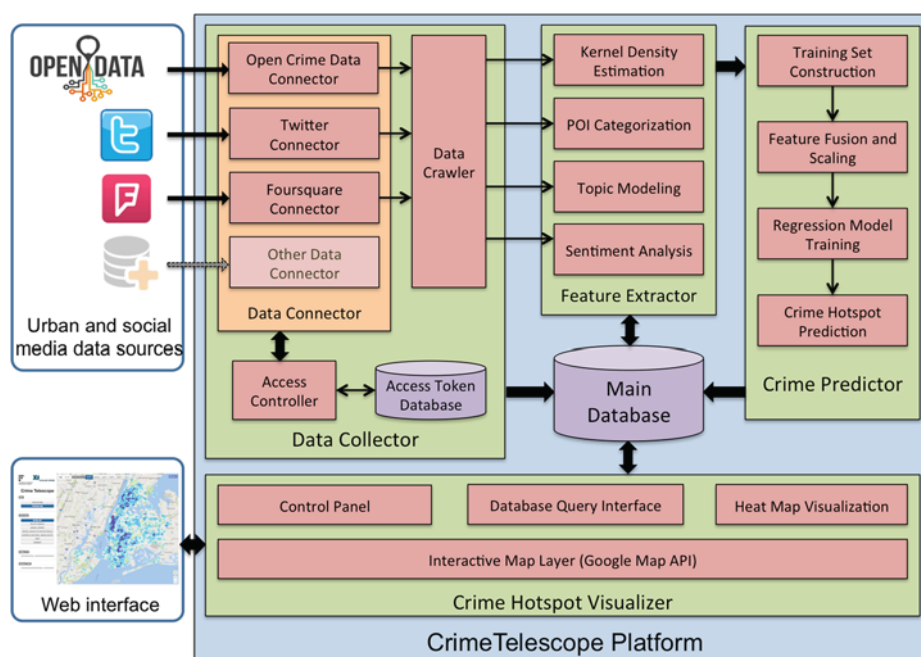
OPEN DATA

Urban and social media data sources

Open Crime Data Connector

Twitter Connector

Foursquare Connector

Other Data Connector

Data Connector

Data Crawler

Access Controller

Access Token Database

Data Collector

Kernel Density Estimation

POI Categorization

Topic Modeling

Sentiment Analysis

Feature Extractor

Main Database

Training Set Construction

Feature Fusion and Scaling

Regression Model Training

Crime Hotspot Prediction

Crime Predictor

Web interface

Control Panel

Database Query Interface

Heat Map Visualization

Interactive Map Layer (Google Map API)

Crime Hotspot Visualizer

CrimeTelescope Platform